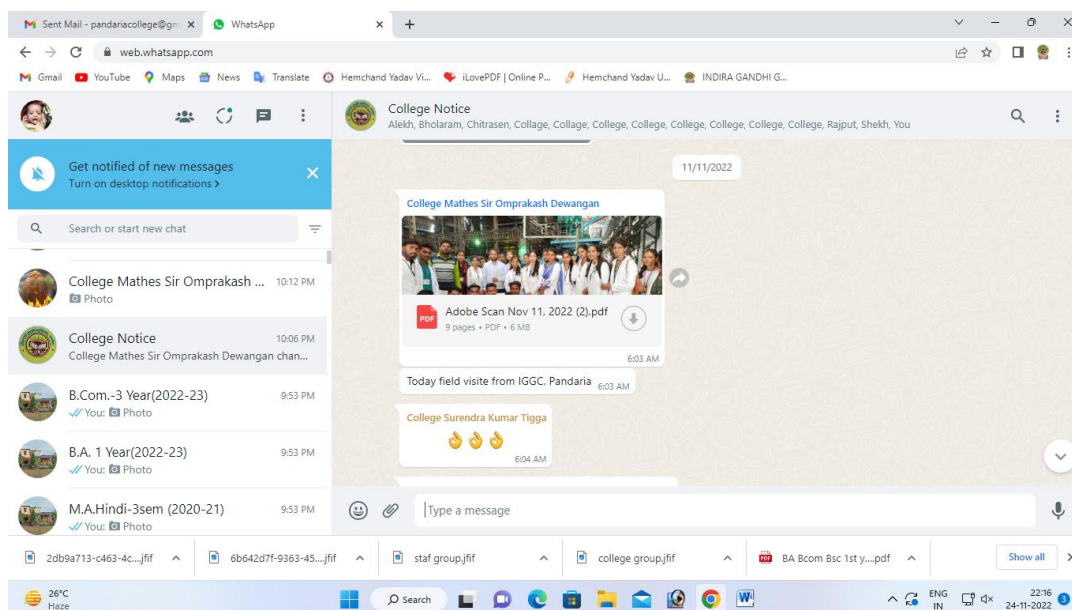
Sent Mail - pandariacollege@gm ×
WhatsApp ×
+
web.whatsapp.com
Gmail YouTube Maps News Translate Hemchand Yadav Vi... iLovePDF | Online P... Hemchand Yadav U... INDIRA GANDHI G...

Get notified of new messages
Turn on desktop notifications >

Search or start new chat

College Mathes Sir Omprakash ... 10:12 PM
Photo

College Notice 10:06 PM
College Mathes Sir Omprakash Dewangan chan...

B.Com.-3 Year(2022-23) 9:53 PM
You: Photo

B.A. 1 Year(2022-23) 9:53 PM
You: Photo

M.A.Hindi-3sem (2020-21) 9:53 PM
You: Photo

College Notice
Alekh, Bholaram, Chitrasen, Collage, Collage, College, College, College, College, College, College, Rajput, Shekh, You

11/11/2022

College Mathes Sir Omprakash Dewangan
Adobe Scan Nov 11, 2022 (2).pdf
9 pages • PDF • 6 MB
6:03 AM

Today field visite from IGGC, Pandaria 6:03 AM

College Surendra Kumar Tigga
👌👌👌
6:04 AM

Type a message

2db9a713-c463-4c....jfif
6b642d7f-9363-45....jfif
staf group.jfif
college group.jfif
BA Bcom Bsc 1st y....pdf
Show all

26°C
Haze
Search
ENG IN
22:16
24-11-2022
3